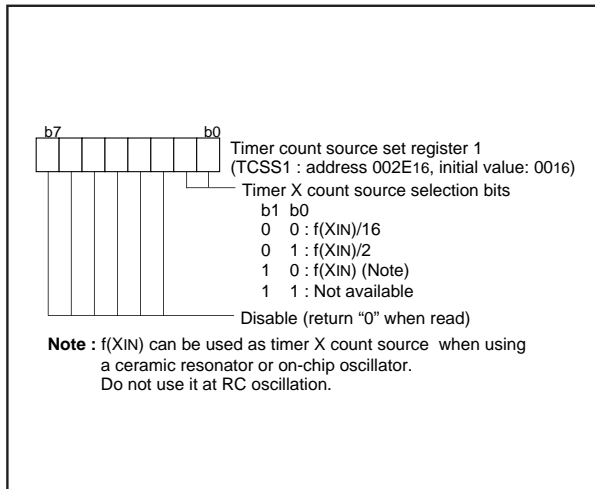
b7 b0

Timer count source set register 1
(TCSS1 : address 002E$_{16}$, initial value: 00$_{16}$)

Timer X count source selection bits
b1 b0
0 0 : f(XIN)/16
0 1 : f(XIN)/2
1 0 : f(XIN) (Note)
1 1 : Not available

Disable (return "0" when read)

**Note :** f(XIN) can be used as timer X count source when using a ceramic resonator or on-chip oscillator.
Do not use it at RC oscillation.